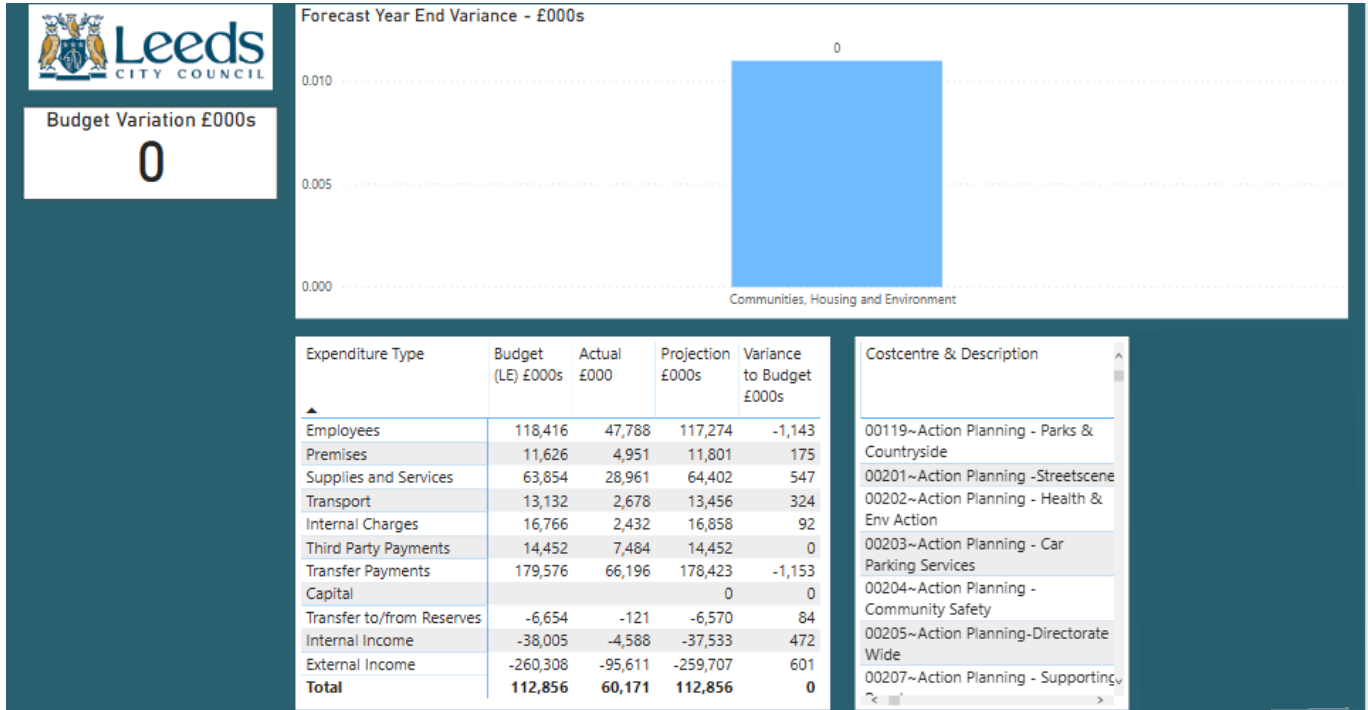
Leeds
CITY COUNCIL

Budget Variation £000s
0

Forecast Year End Variance - £000s

0

0.010

0.005

0.000

Communities, Housing and Environment

| Expenditure Type | Budget (LE) £000s | Actual £000 | Projection £000s | Variance to Budget £000s |
|---|---|---|---|---|
| Employees | 118,416 | 47,788 | 117,274 | -1,143 |
| Premises | 11,626 | 4,951 | 11,801 | 175 |
| Supplies and Services | 63,854 | 28,961 | 64,402 | 547 |
| Transport | 13,132 | 2,678 | 13,456 | 324 |
| Internal Charges | 16,766 | 2,432 | 16,858 | 92 |
| Third Party Payments | 14,452 | 7,484 | 14,452 | 0 |
| Transfer Payments | 179,576 | 66,196 | 178,423 | -1,153 |
| Capital | | | 0 | 0 |
| Transfer to/from Reserves | -6,654 | -121 | -6,570 | 84 |
| Internal Income | -38,005 | -4,588 | -37,533 | 472 |
| External Income | -260,308 | -95,611 | -259,707 | 601 |
| **Total** | **112,856** | **60,171** | **112,856** | **0** |

Costcentre & Description

00119~Action Planning - Parks & Countryside
00201~Action Planning -Streetscene
00202~Action Planning - Health & Env Action
00203~Action Planning - Car Parking Services
00204~Action Planning - Community Safety
00205~Action Planning-Directorate Wide
00207~Action Planning - Supporting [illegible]